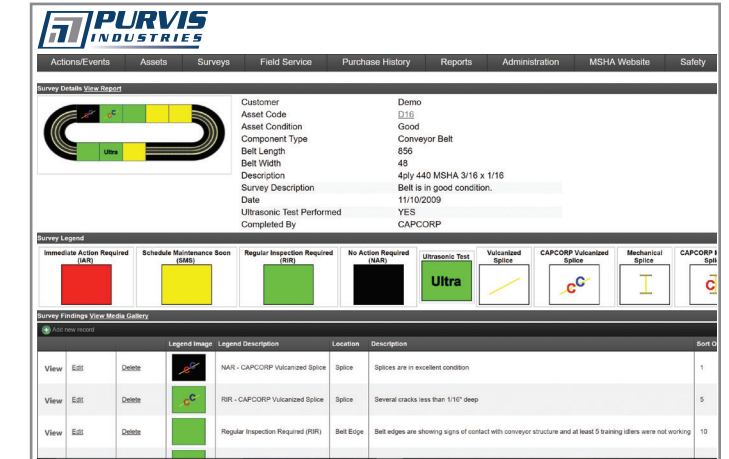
PURVIS INDUSTRIES

Actions/Events | Assets | Surveys | Field Service | Purchase History | Reports | Administration | MSHA Website | Safety

Survey Details View Report

Ultra

| | |
|---|---|
| Customer | Demo |
| Asset Code | D16 |
| Asset Condition | Good |
| Component Type | Conveyor Belt |
| Belt Length | 856 |
| Belt Width | 48 |
| Description | 4ply 440 MSHA 3/16 x 1/16 |
| Survey Description | Belt is in good condition. |
| Date | 11/10/2009 |
| Ultrasonic Test Performed | YES |
| Completed By | CAPCORP |

Survey Legend

Immediate Action Required (IAR) | Schedule Maintenance Soon (SMS) | Regular Inspection Required (RIR) | No Action Required (NAR) | Ultrasonic Test | Vulcanized Splice | CAPCORP Vulcanized Splice | Mechanical Splice | CAPCORP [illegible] Spl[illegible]

Ultra

Survey Findings View Media Gallery

Add new record

| | | | Legend Image | Legend Description | Location | Description | Sort O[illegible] |
|---|---|---|---|---|---|---|---|
| View | Edit | Delete | | NAR - CAPCORP Vulcanized Splice | Splice | Splices are in excellent condition | 1 |
| View | Edit | Delete | | RIR - CAPCORP Vulcanized Splice | Splice | Several cracks less than 1/16" deep | 5 |
| View | Edit | Delete | | Regular Inspection Required (RIR) | Belt Edge | Belt edges are showing signs of contact with conveyor structure and at least 5 training idlers were not working | 10 |